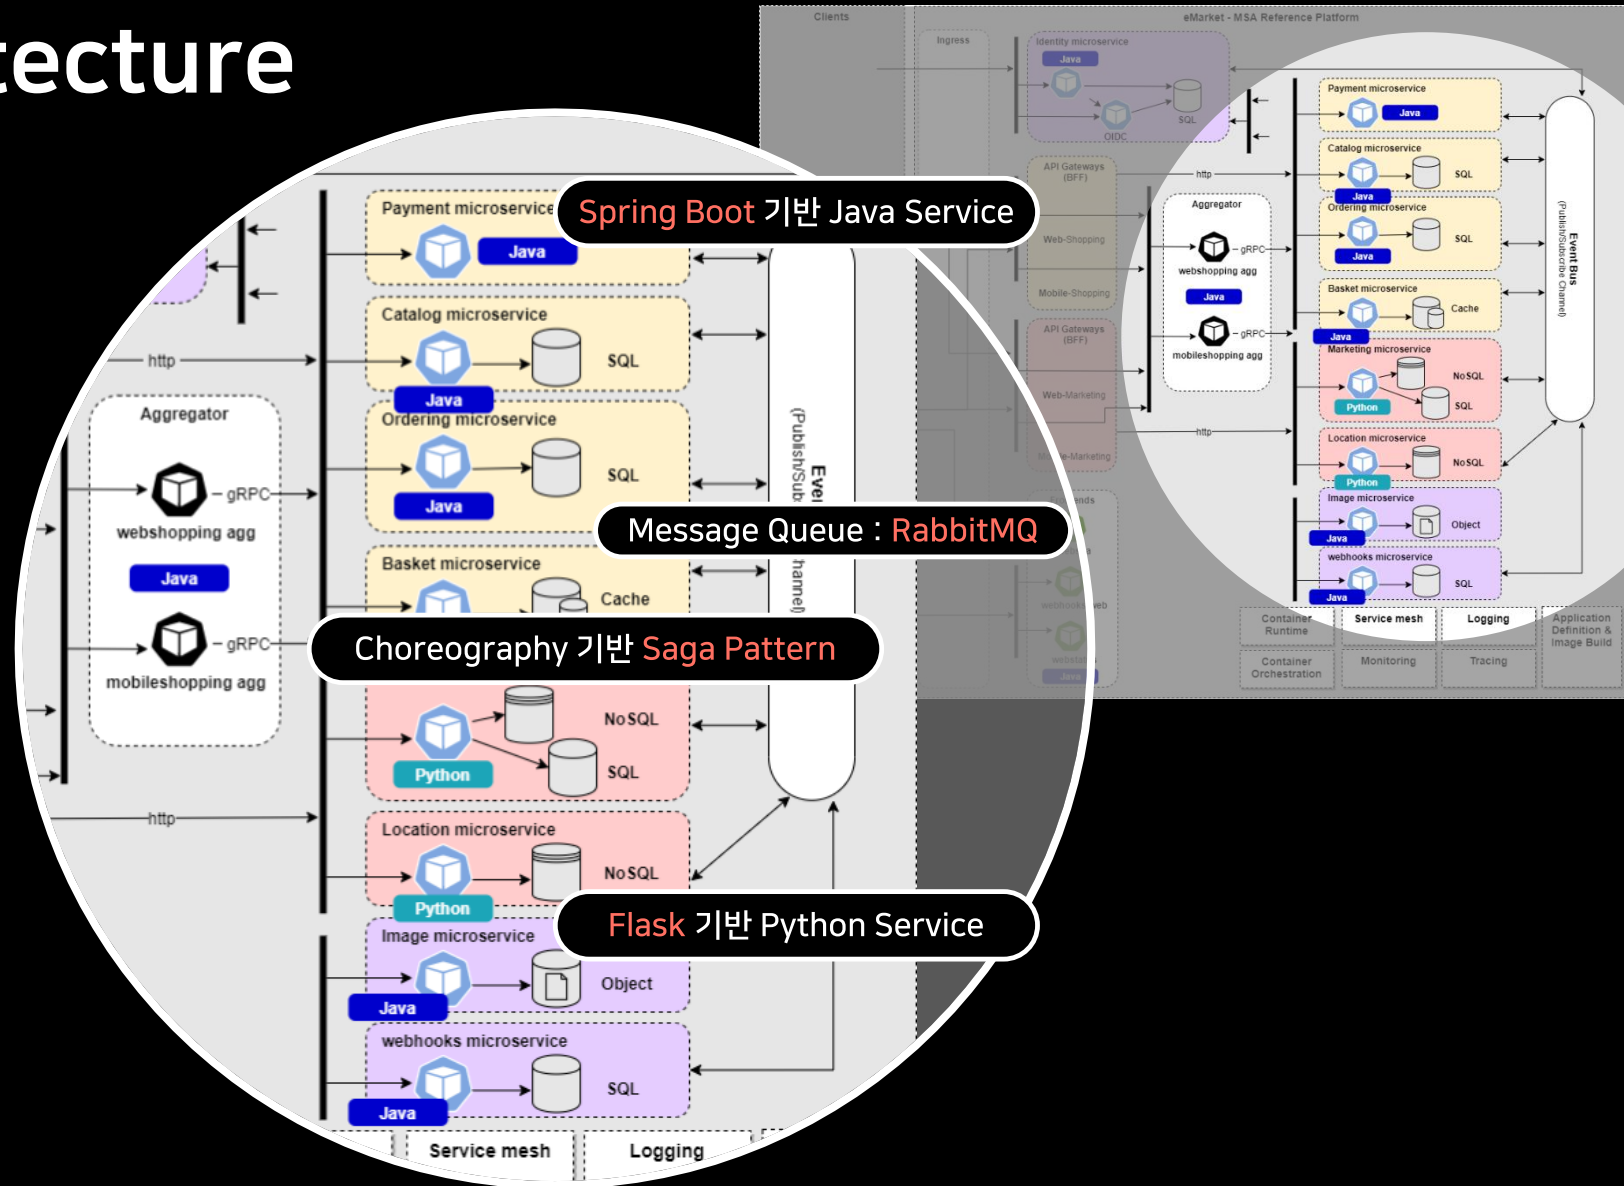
tecture

Payment microservice
Java
Spring Boot 기반 Java Service
Catalog microservice
SQL
Java
http
Aggregator
Ordering microservice
SQL
Java
gRPC
webshopping agg
Java
Message Queue : RabbitMQ
Basket microservice
Cache
gRPC
mobileshopping agg
Choreography 기반 Saga Pattern
NoSQL
Python
SQL
http
Location microservice
NoSQL
Python
Flask 기반 Python Service
Image microservice
Object
Java
webhooks microservice
SQL
Java
Service mesh
Logging

Clients
eMarket - MSA Reference Platform
Ingress
Identity microservice
Java
SQL
OIDC
API Gateways (BFF)
Web-Shopping
Mobile-Shopping
API Gateways (BFF)
Web-Marketing
Mobile-Marketing
http
Aggregator
gRPC
webshopping agg
Java
gRPC
mobileshopping agg
http
Payment microservice
Java
Catalog microservice
SQL
Java
Ordering microservice
SQL
Java
Basket microservice
Cache
Java
Marketing microservice
NoSQL
SQL
Python
Location microservice
NoSQL
Python
Image microservice
Object
Java
webhooks microservice
SQL
Java
Event Bus
(Publish/Subscribe Channel)
Container Runtime
Service mesh
Logging
Application Definition & Image Build
Container Orchestration
Monitoring
Tracing